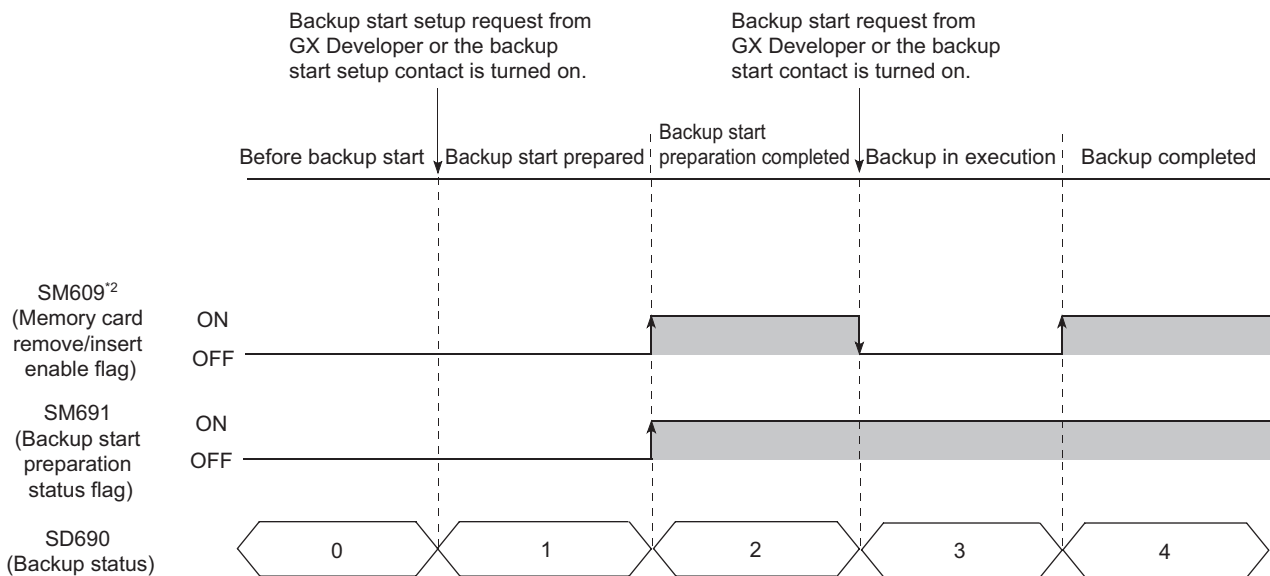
Backup start setup request from GX Developer or the backup start setup contact is turned on.

Backup start request from GX Developer or the backup start contact is turned on.

Before backup start

Backup start prepared

Backup start preparation completed

Backup in execution

Backup completed

SM609$^{*2}$ (Memory card remove/insert enable flag)

ON

OFF

SM691 (Backup start preparation status flag)

ON

OFF

SD690 (Backup status)

0

1

2

3

4